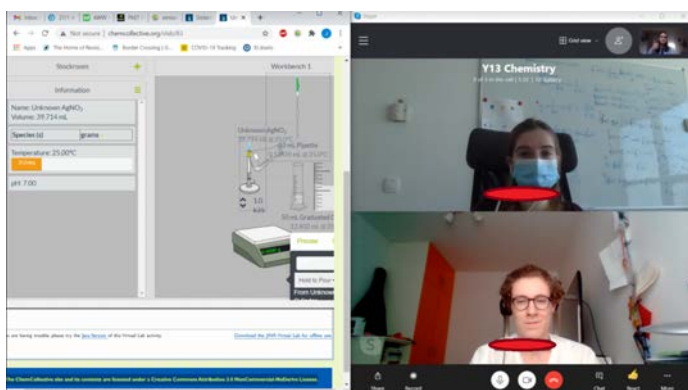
Inbox | 2017 | | PAST | senior | Stoker | Vir

Not secure | chemcollective.org/vlab/81

Apps | The Home of Novel... | Border Crossing | COVID-19 Tracking | XI charts

Stockroom

Workbench 1

Information

Name: Unknown AgNO$_3$
Volume: 39.714 mL

Species (s) | grams

Temperature: 25.00°C

pH: 7.00

Unknown AgNO$_3$

50 mL Pipette

50 mL Graduated

Precise

Hold to Pour

From Unknown

If you are having trouble please try the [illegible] of the Virtual Lab activity

Download the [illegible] Virtual Lab for offline use

The ChemCollective site and its contents are licensed under a Creative Commons Attribution 3.0 NonCommercial-NoDerivs License.

Y13 Chemistry

Grid view

Share | Record | Chat | React | More